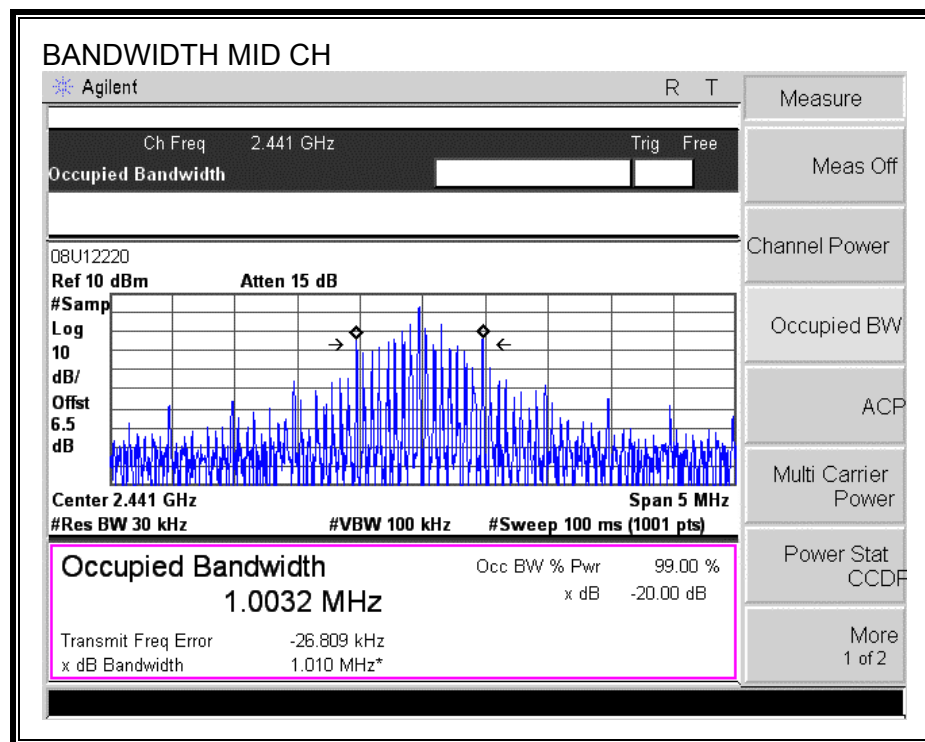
BANDWIDTH MID CH

Agilent

R T

Ch Freq 2.441 GHz

Trig Free

Occupied Bandwidth

08U12220

Ref 10 dBm

Atten 15 dB

#Samp

Log

10

dB/

Offst

6.5

dB

Center 2.441 GHz

Span 5 MHz

#Res BW 30 kHz

#VBW 100 kHz

#Sweep 100 ms (1001 pts)

Occupied Bandwidth

1.0032 MHz

Occ BW % Pwr 99.00 %

x dB -20.00 dB

Transmit Freq Error -26.809 kHz

x dB Bandwidth 1.010 MHz*

Measure

Meas Off

Channel Power

Occupied BW

ACP

Multi Carrier Power

Power Stat CCDF

More 1 of 2